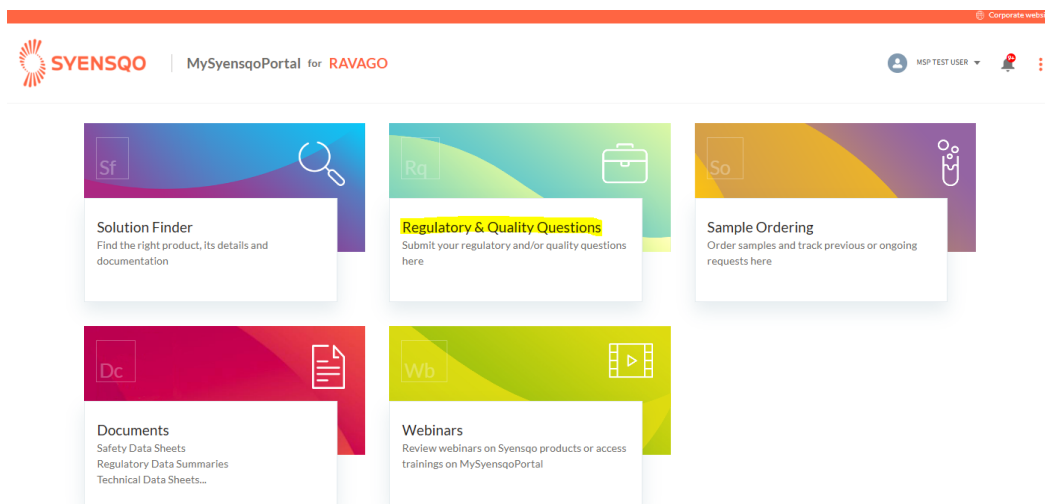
Corporate websi

SYENSQO | MySyensqoPortal for RAVAGO

MSP TEST USER

9+

Sf

Solution Finder
Find the right product, its details and documentation

Rq

Regulatory & Quality Questions
Submit your regulatory and/or quality questions here

So

Sample Ordering
Order samples and track previous or ongoing requests here

Dc

Documents
Safety Data Sheets
Regulatory Data Summaries
Technical Data Sheets...

Wb

Webinars
Review webinars on Syensqo products or access trainings on MySyensqoPortal